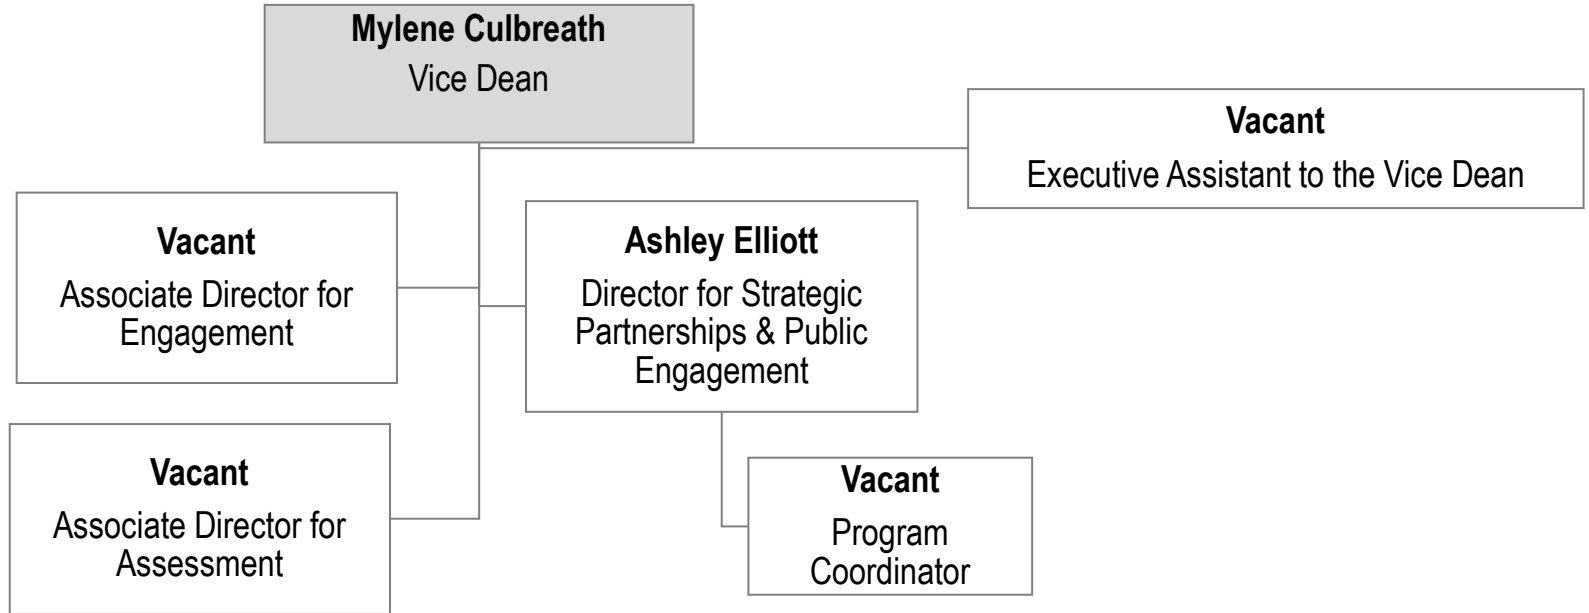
**Mylene Culbreath**
Vice Dean

**Vacant**
Executive Assistant to the Vice Dean

**Vacant**
Associate Director for Engagement

**Ashley Elliott**
Director for Strategic Partnerships & Public Engagement

**Vacant**
Associate Director for Assessment

**Vacant**
Program Coordinator